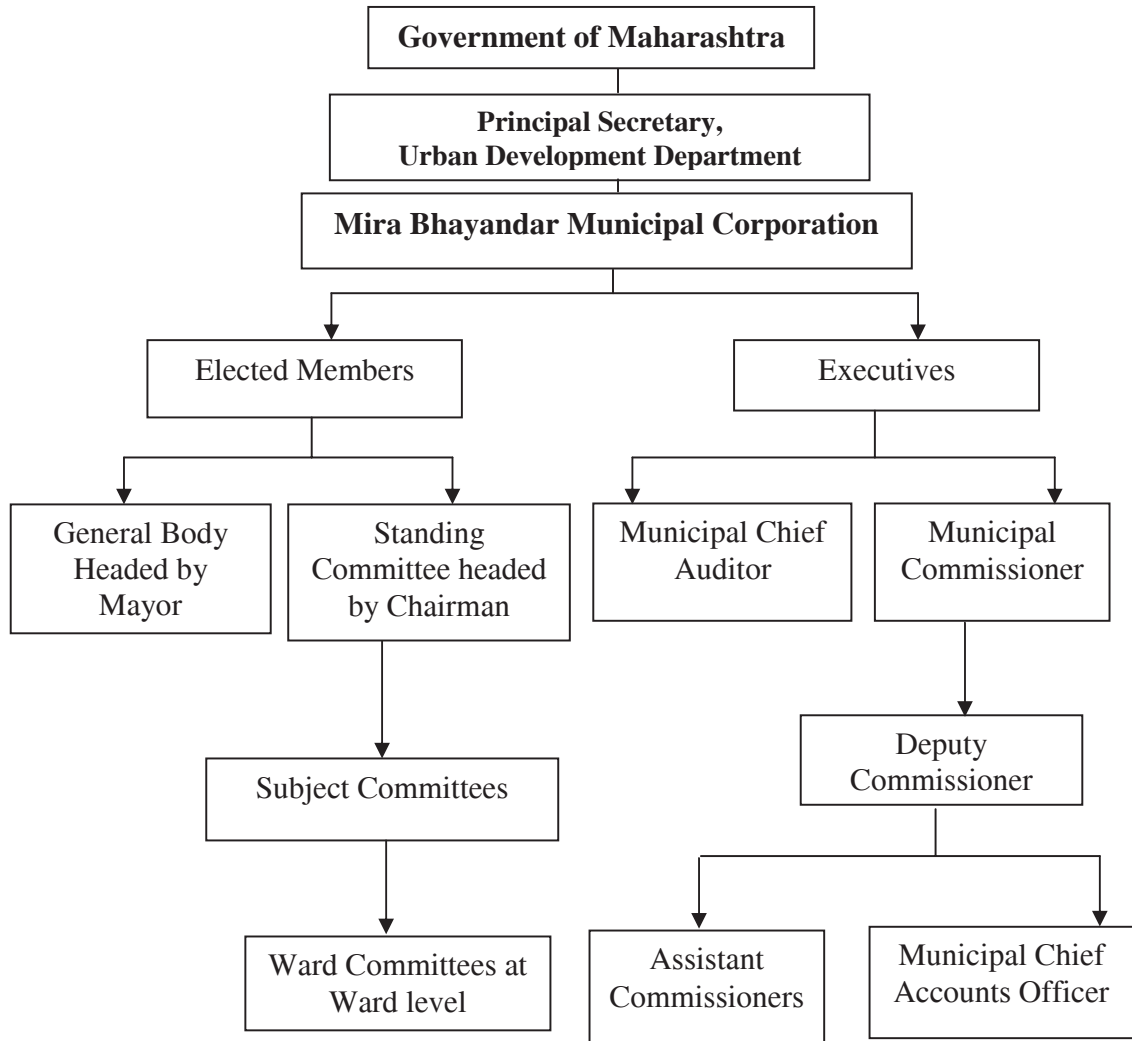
Government of Maharashtra

Principal Secretary, Urban Development Department

Mira Bhayandar Municipal Corporation

Elected Members

Executives

General Body Headed by Mayor

Standing Committee headed by Chairman

Municipal Chief Auditor

Municipal Commissioner

Subject Committees

Deputy Commissioner

Ward Committees at Ward level

Assistant Commissioners

Municipal Chief Accounts Officer